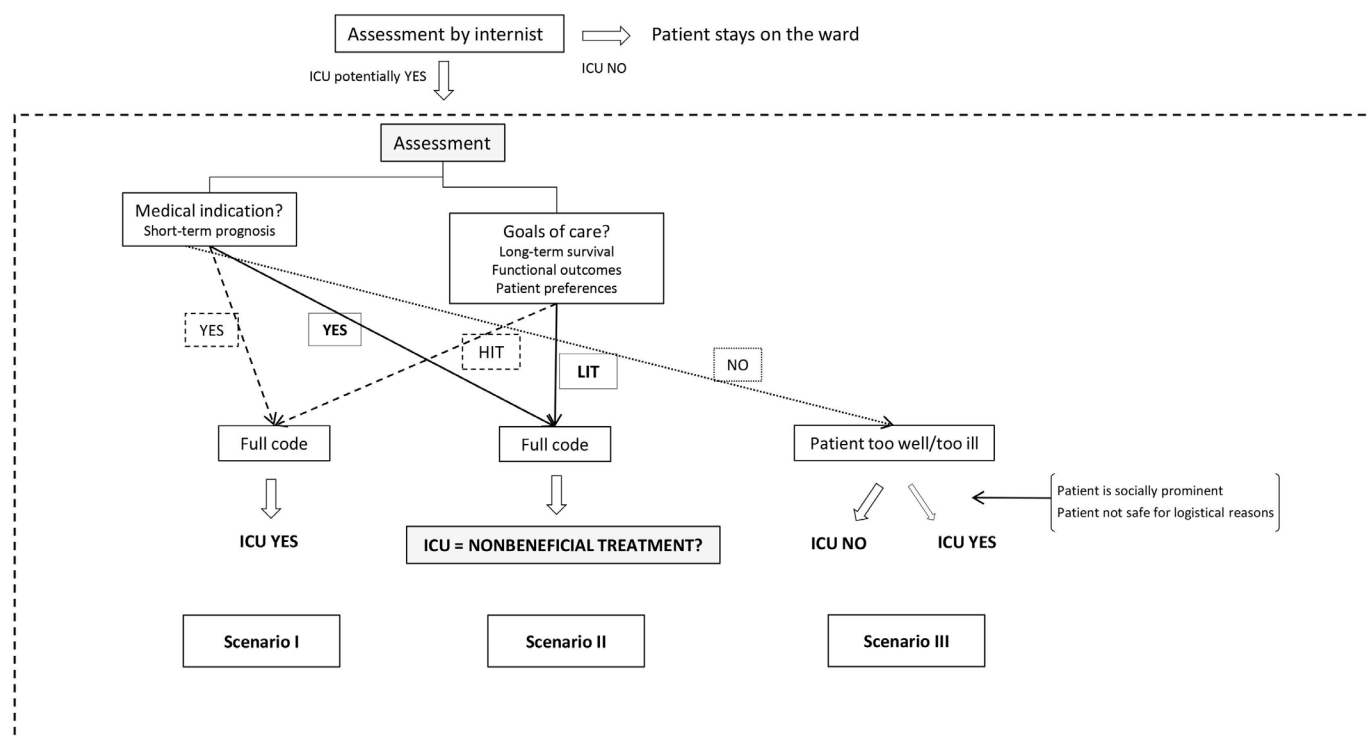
Assessment by internist

Patient stays on the ward

ICU NO

ICU potentially YES

Assessment

Medical indication?
Short-term prognosis

Goals of care?
Long-term survival
Functional outcomes
Patient preferences

YES

YES

HIT

LIT

NO

Full code

Full code

Patient too well/too ill

Patient is socially prominent
Patient not safe for logistical reasons

ICU YES

ICU = NONBENEFICIAL TREATMENT?

ICU NO

ICU YES

Scenario I

Scenario II

Scenario III